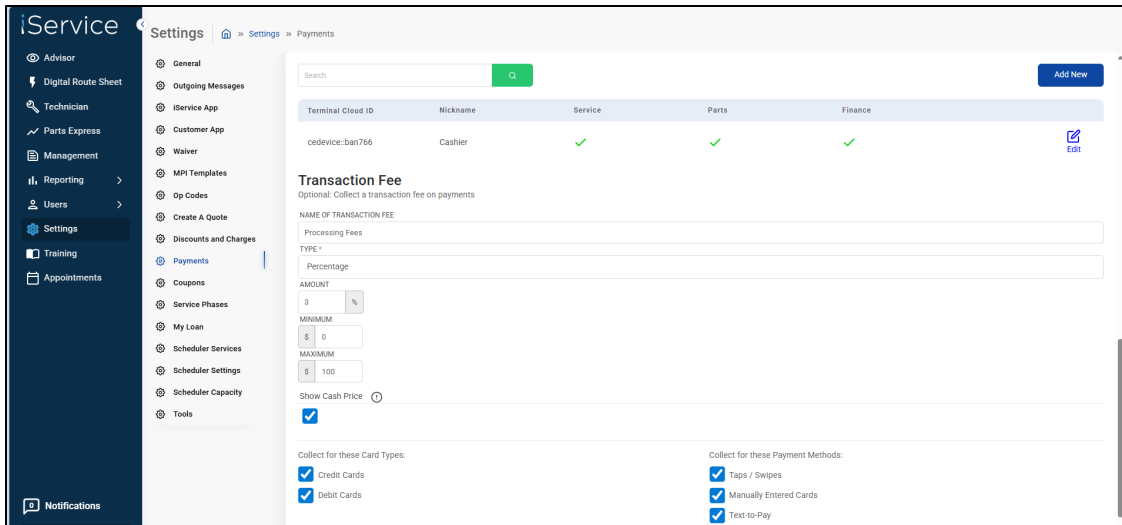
iService

Advisor
Digital Route Sheet
Technician
Parts Express
Management
Reporting
Users
Settings
Training
Appointments

Notifications

Settings » Settings » Payments

General
Outgoing Messages
iService App
Customer App
Waiver
MPI Templates
Op Codes
Create A Quote
Discounts and Charges
Payments
Coupons
Service Phases
My Loan
Scheduler Services
Scheduler Settings
Scheduler Capacity
Tools

Search

Add New

| Terminal Cloud ID | Nickname | Service | Parts | Finance | |
|---|---|---|---|---|---|
| cedevice::ban766 | Cashier | ✓ | ✓ | ✓ | Edit |

Transaction Fee
Optional: Collect a transaction fee on payments

NAME OF TRANSACTION FEE
Processing Fees
TYPE *
Percentage
AMOUNT
3 %
MINIMUM
$ 0
MAXIMUM
$ 100
Show Cash Price

Collect for these Card Types:
Credit Cards
Debit Cards

Collect for these Payment Methods:
Taps / Swipes
Manually Entered Cards
Text-to-Pay